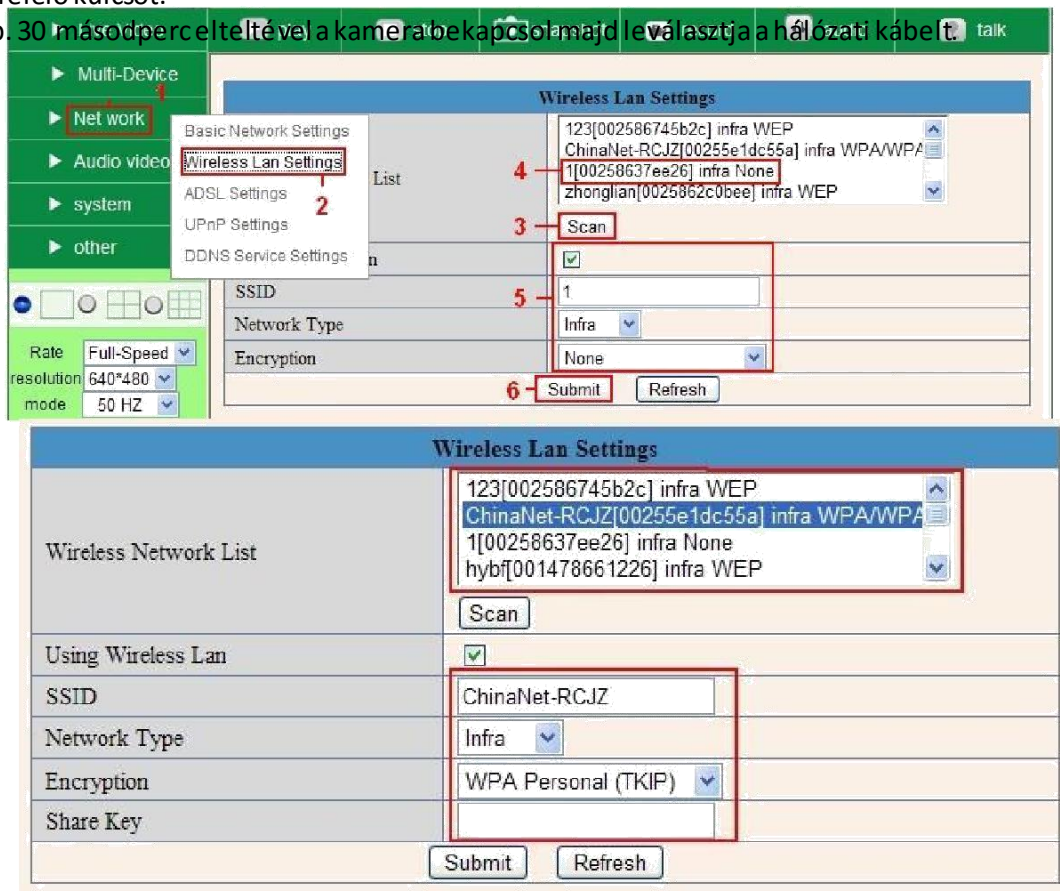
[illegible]. 30 másodperc eltelté vel a kamera bekapcsol majd leválasztja a hálózati kábelt.

talk

Multi-Device

Net work 1

Audio video

system

other

Basic Network Settings

Wireless Lan Settings 2

ADSL Settings

UPnP Settings

DDNS Service Settings

Rate Full-Speed

resolution 640*480

mode 50 HZ

| Wireless Lan Settings | |
|---|---|
| List | 123[002586745b2c] infra WEP<br>ChinaNet-RCJZ[00255e1dc55a] infra WPA/WPA<br>4 1[00258637ee26] infra None<br>zhonglian[0025862c0bee] infra WEP |
| | 3 Scan |
| n | ✓ |
| SSID | 5 1 |
| Network Type | Infra |
| Encryption | None |
| 6 Submit Refresh | |

| Wireless Lan Settings | |
|---|---|
| Wireless Network List | 123[002586745b2c] infra WEP<br>ChinaNet-RCJZ[00255e1dc55a] infra WPA/WPA<br>1[00258637ee26] infra None<br>hybf[001478661226] infra WEP<br>Scan |
| Using Wireless Lan | ✓ |
| SSID | ChinaNet-RCJZ |
| Network Type | Infra |
| Encryption | WPA Personal (TKIP) |
| Share Key | |
| Submit Refresh | |